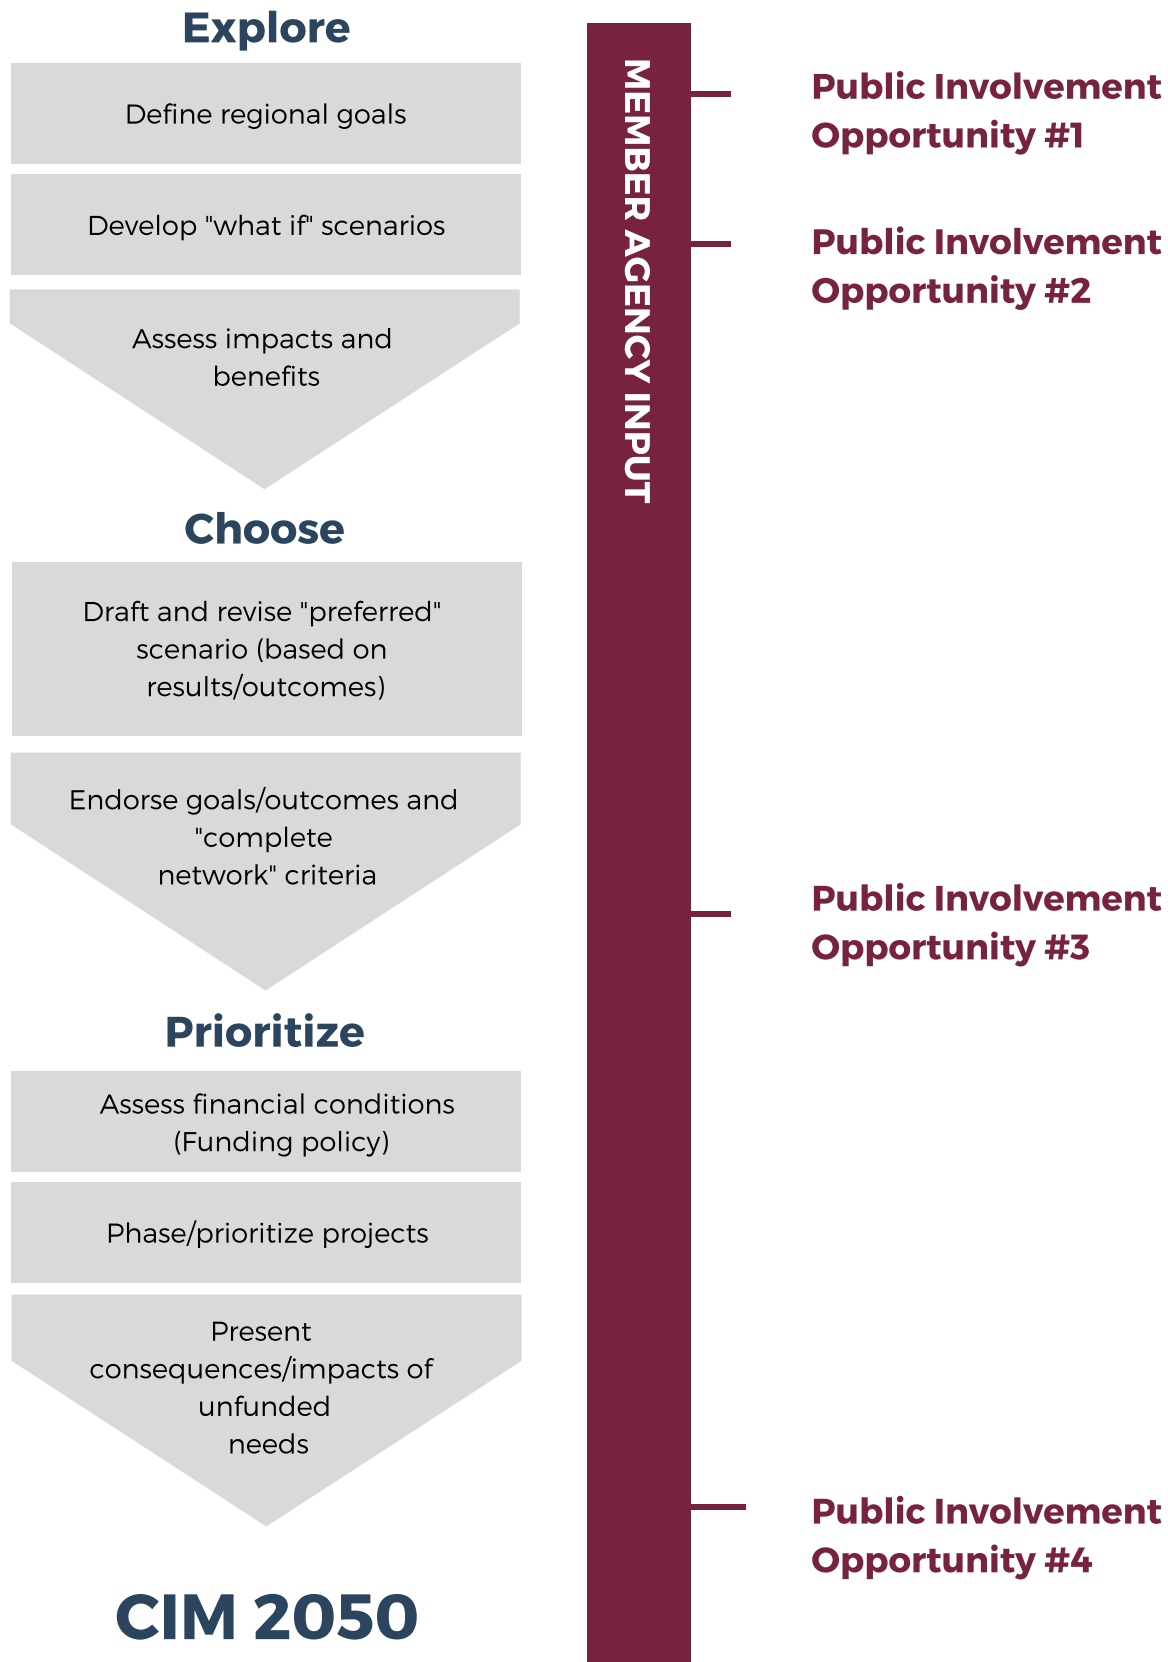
Explore

Define regional goals

Develop "what if" scenarios

Assess impacts and benefits

Choose

Draft and revise "preferred" scenario (based on results/outcomes)

Endorse goals/outcomes and "complete network" criteria

Prioritize

Assess financial conditions (Funding policy)

Phase/prioritize projects

Present consequences/impacts of unfunded needs

CIM 2050

MEMBER AGENCY INPUT

Public Involvement Opportunity #1

Public Involvement Opportunity #2

Public Involvement Opportunity #3

Public Involvement Opportunity #4